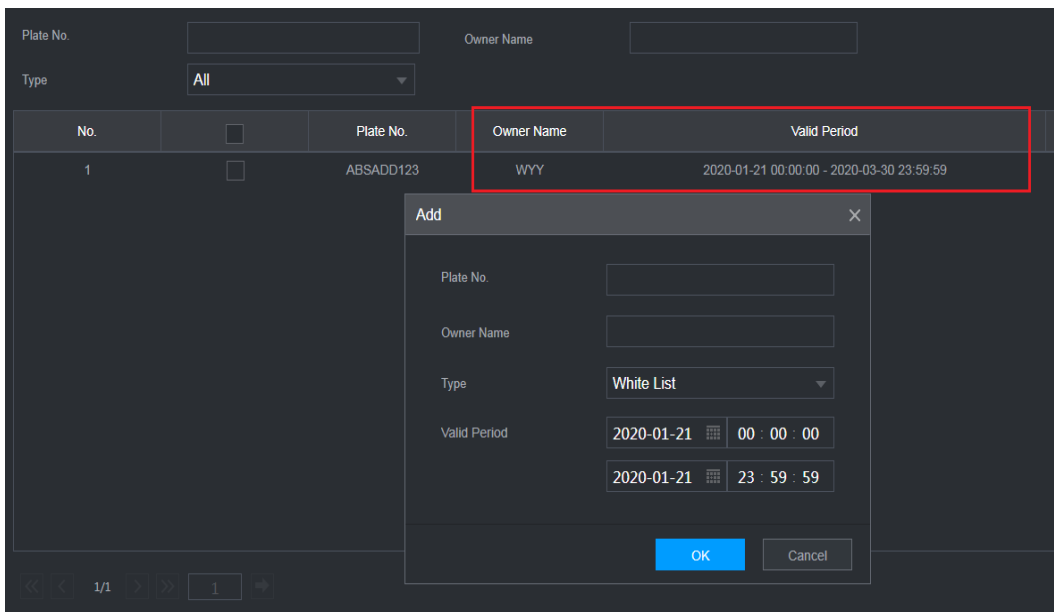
Plate No.

Owner Name

Type

All

| No. | | Plate No. | Owner Name | Valid Period |
|---|---|---|---|---|
| 1 | | ABSADD123 | WYY | 2020-01-21 00:00:00 - 2020-03-30 23:59:59 |

Add

Plate No.

Owner Name

Type

White List

Valid Period

2020-01-21 00 : 00 : 00

2020-01-21 23 : 59 : 59

OK

Cancel

1/1

1